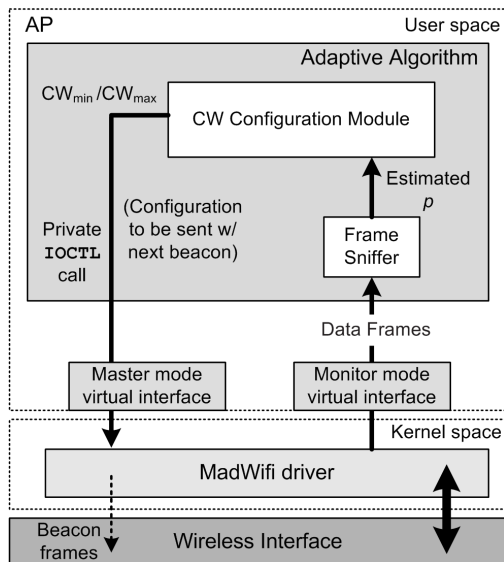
AP

User space

Adaptive Algorithm

$CW_{min}$ /$CW_{max}$

CW Configuration Module

Estimated $p$

(Configuration to be sent w/ next beacon)

Private IOCTL call

Frame Sniffer

Data Frames

Master mode virtual interface

Monitor mode virtual interface

Kernel space

MadWifi driver

Beacon frames

Wireless Interface